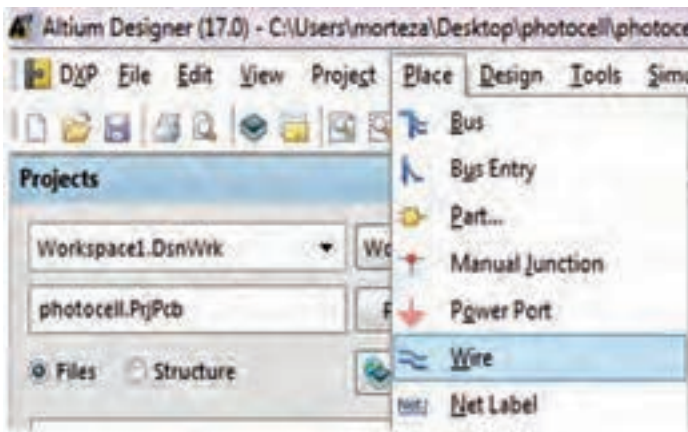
Altium Designer (17.0) - C:\Users\morteza\Desktop\photocell\photoce

DXP File Edit View Project Place Design Tools Simu

Projects

Workspace1.DsnWrk

Wo

photocell.PrjPcb

F

Files Structure

Bus

Bus Entry

Part...

Manual Junction

Power Port

Wire

Net Label